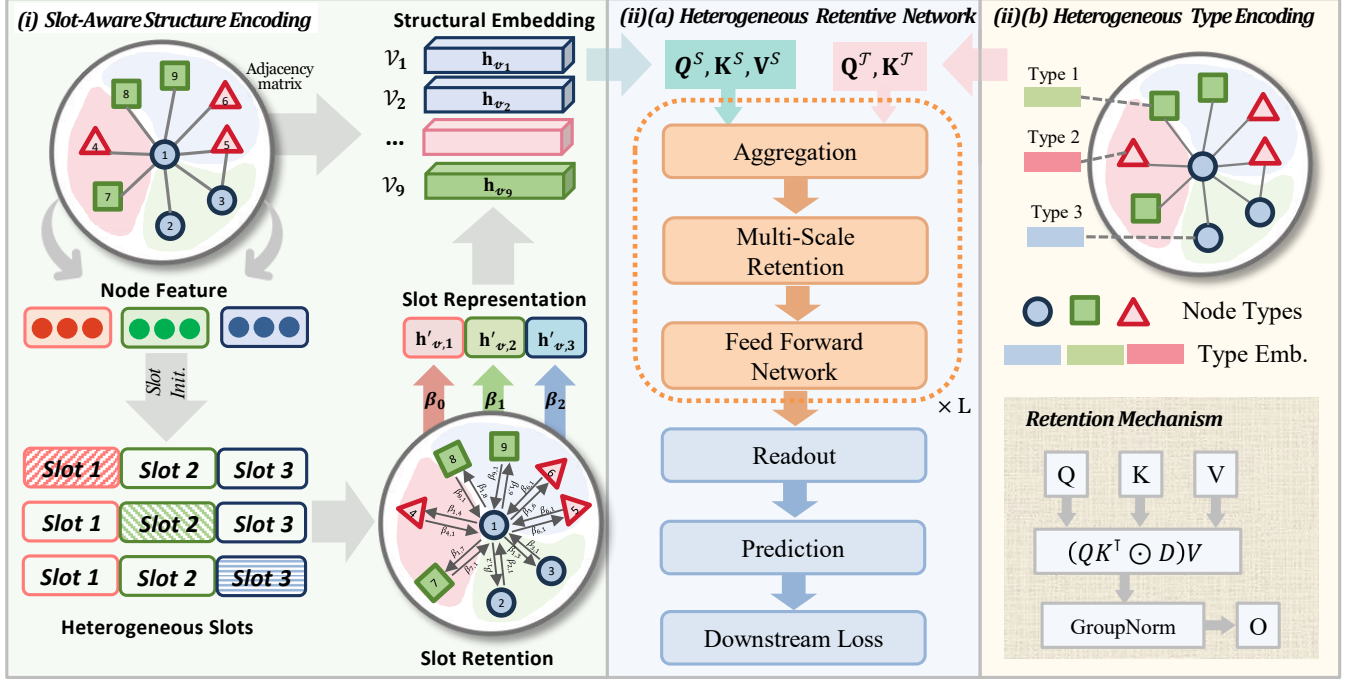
(i) Slot-Aware Structure Encoding

Adjacency matrix

9 8 6 4 1 5 7 2 3

Node Feature

Slot Init.

| Slot 1 | Slot 2 | Slot 3 |
|---|---|---|
| Slot 1 | Slot 2 | Slot 3 |
| Slot 1 | Slot 2 | Slot 3 |

Heterogeneous Slots

Structural Embedding

$\mathcal{V}_1$ $\mathbf{h}_{v_1}$
$\mathcal{V}_2$ $\mathbf{h}_{v_2}$
...
$\mathcal{V}_9$ $\mathbf{h}_{v_9}$

Slot Representation

$\mathbf{h}'_{v,1}$ $\mathbf{h}'_{v,2}$ $\mathbf{h}'_{v,3}$

$\beta_0$ $\beta_1$ $\beta_2$

Slot Retention

(ii)(a) Heterogeneous Retentive Network

$Q^{S}, \mathbf{K}^{S}, \mathbf{V}^{S}$ $\mathbf{Q}^{\mathcal{T}}, \mathbf{K}^{\mathcal{T}}$

Aggregation

Multi-Scale Retention

Feed Forward Network

× L

Readout

Prediction

Downstream Loss

(ii)(b) Heterogeneous Type Encoding

Type 1

Type 2

Type 3

Node Types

Type Emb.

Retention Mechanism

Q K V

$(QK^{\top} \odot D)V$

GroupNorm O